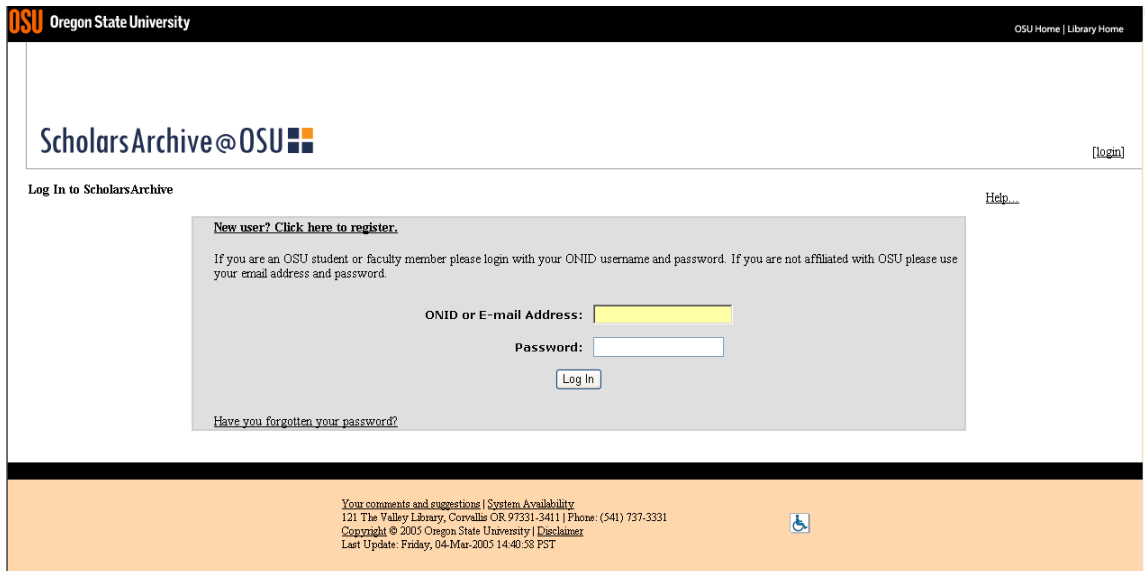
OSU Oregon State University

OSU Home | Library Home

ScholarsArchive@OSU

[login]

Log In to ScholarsArchive

Help...

New user? Click here to register.

If you are an OSU student or faculty member please login with your ONID username and password. If you are not affiliated with OSU please use your email address and password.

ONID or E-mail Address:

Password:

Log In

Have you forgotten your password?

Your comments and suggestions | System Availability
121 The Valley Library, Corvallis OR 97331-3411 | Phone: (541) 737-3331
Copyright © 2005 Oregon State University | Disclaimer
Last Update: Friday, 04-Mar-2005 14:40:58 PST